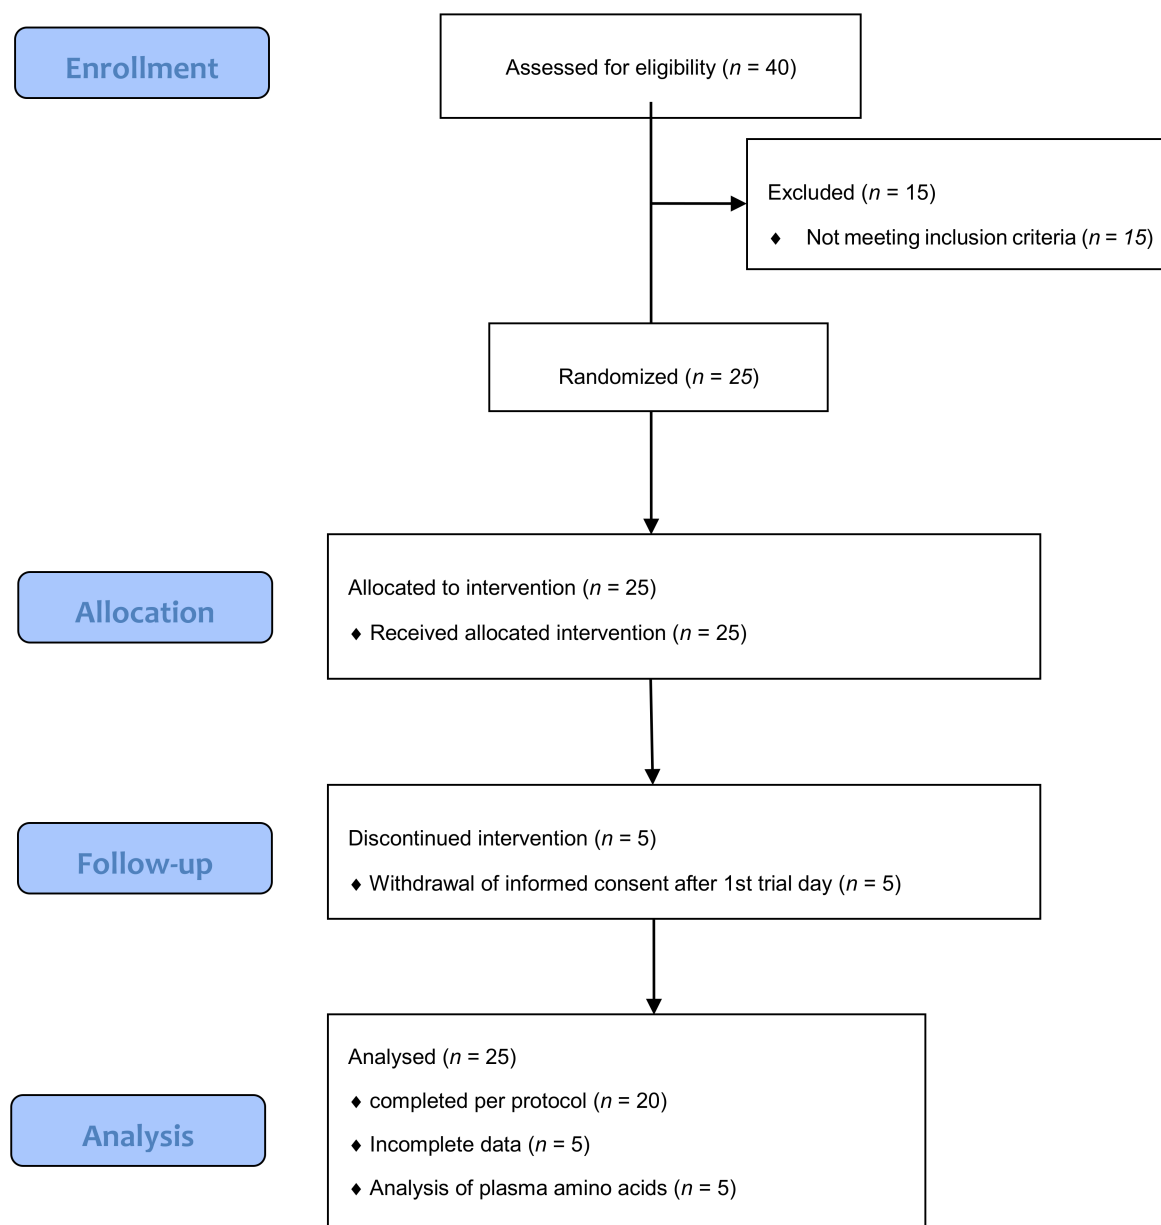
Enrollment

Assessed for eligibility ($n$ = 40)

Excluded ($n$ = 15)

♦ Not meeting inclusion criteria ($n$ = 15)

Randomized ($n$ = 25)

Allocation

Allocated to intervention ($n$ = 25)

♦ Received allocated intervention ($n$ = 25)

Follow-up

Discontinued intervention ($n$ = 5)

♦ Withdrawal of informed consent after 1st trial day ($n$ = 5)

Analysis

Analysed ($n$ = 25)

♦ completed per protocol ($n$ = 20)

♦ Incomplete data ($n$ = 5)

♦ Analysis of plasma amino acids ($n$ = 5)